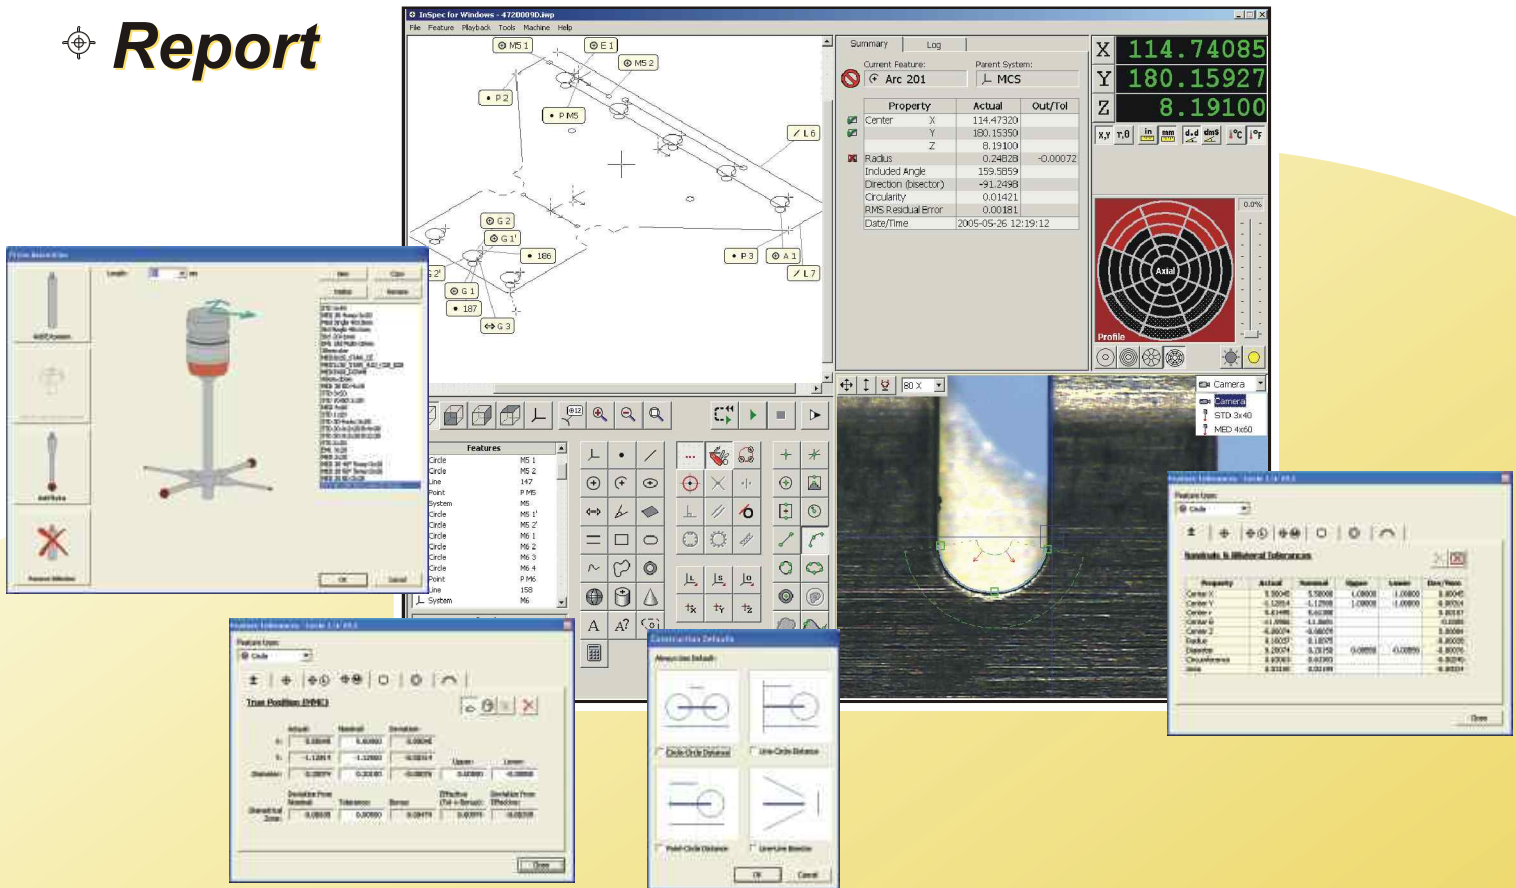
Report

InSpec for Windows - 472B009D.iwp

File Feature Playback Tools Machine Help

M5 1
E 1
M5 2
P 2
P M5
L 6
G 2
G 1'
186
P 3
A 1
L 7
G 1
187
G 3

Summary Log

Current Feature: Arc 201
Parent System: MCS

| Property | | Actual | Out/Tol |
|---|---|---|---|
| Center | X | 114.47320 | |
| | Y | 180.15350 | |
| | Z | 8.19100 | |
| Radius | | 0.24828 | -0.00072 |
| Included Angle | | 159.5859 | |
| Direction (bisector) | | -91.2498 | |
| Circularity | | 0.01421 | |
| RMS Residual Error | | 0.00181 | |
| Date/Time | | 2005-05-26 12:19:12 | |

X 114.74085
Y 180.15927
Z 8.19100

Axial
Profile
0.0%

80 X

Camera
Camera
STD 3x40
MED 4x60

Features

| | |
|---|---|
| Circle | M5 1 |
| Circle | M5 2 |
| Line | 147 |
| Point | P M5 |
| System | M5 |
| Circle | M5 1' |
| Circle | M5 2' |
| Circle | M6 1 |
| Circle | M6 2 |
| Circle | M6 3 |
| Circle | M6 4 |
| Point | P M6 |
| Line | 158 |
| System | M6 |

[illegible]

True Position (MMC)

Construction Defaults

Circle-Circle Distance
Line-Circle Distance
Point-Circle Distance
Line-Line Bisector

OK Cancel

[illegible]